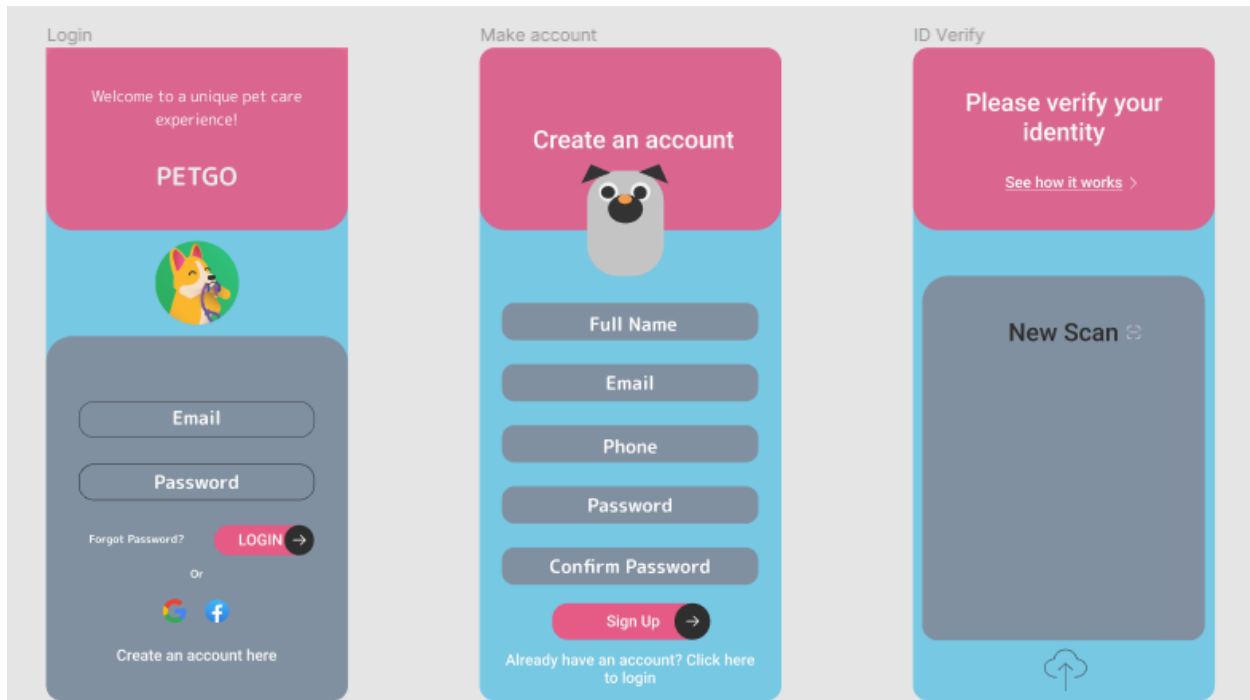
Login

Welcome to a unique pet care experience!

PETGO

Email

Password

Forgot Password?

LOGIN

Or

Create an account here

Make account

Create an account

Full Name

Email

Phone

Password

Confirm Password

Sign Up

Already have an account? Click here to login

ID Verify

Please verify your identity

See how it works

New Scan